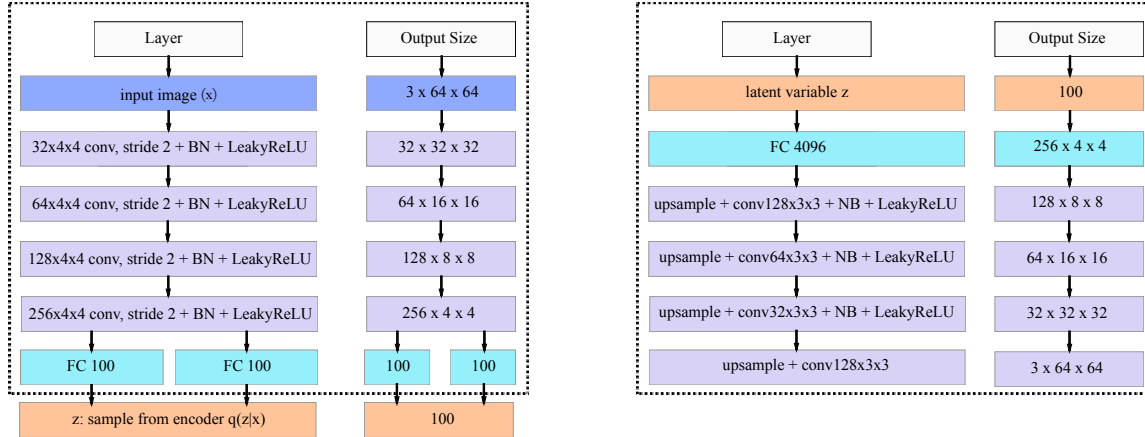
Layer

input image (x)

32x4x4 conv, stride 2 + BN + LeakyReLU

64x4x4 conv, stride 2 + BN + LeakyReLU

128x4x4 conv, stride 2 + BN + LeakyReLU

256x4x4 conv, stride 2 + BN + LeakyReLU

FC 100

FC 100

z: sample from encoder q(z|x)

Output Size

3 x 64 x 64

32 x 32 x 32

64 x 16 x 16

128 x 8 x 8

256 x 4 x 4

100

100

100

Layer

latent variable z

FC 4096

upsample + conv128x3x3 + NB + LeakyReLU

upsample + conv64x3x3 + NB + LeakyReLU

upsample + conv32x3x3 + NB + LeakyReLU

upsample + conv128x3x3

Output Size

100

256 x 4 x 4

128 x 8 x 8

64 x 16 x 16

32 x 32 x 32

3 x 64 x 64